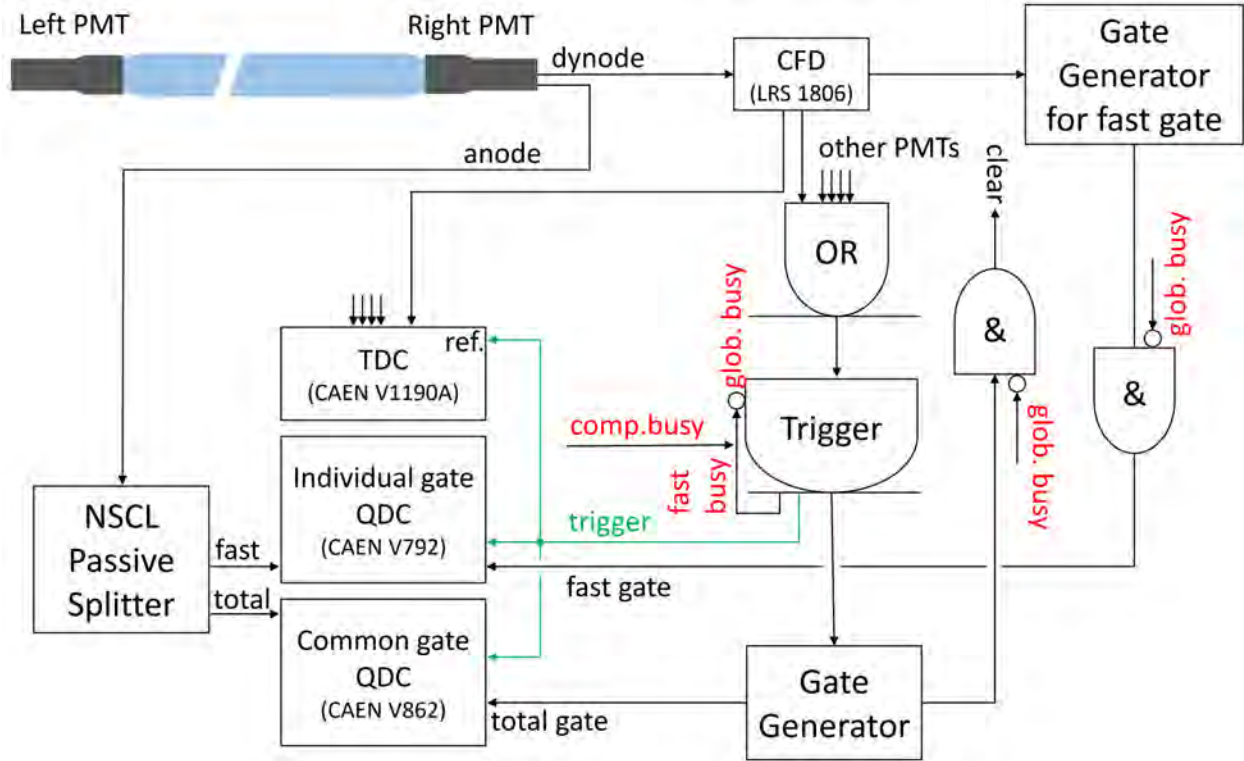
Left PMT

Right PMT

dynode

CFD (LRS 1806)

Gate Generator for fast gate

anode

other PMTs

clear

OR

glob. busy

&

&

TDC (CAEN V1190A)

ref.

glob. busy

comp.busy

Trigger

glob. busy

fast busy

NSCL Passive Splitter

Individual gate QDC (CAEN V792)

trigger

fast

fast gate

total

Common gate QDC (CAEN V862)

total gate

Gate Generator